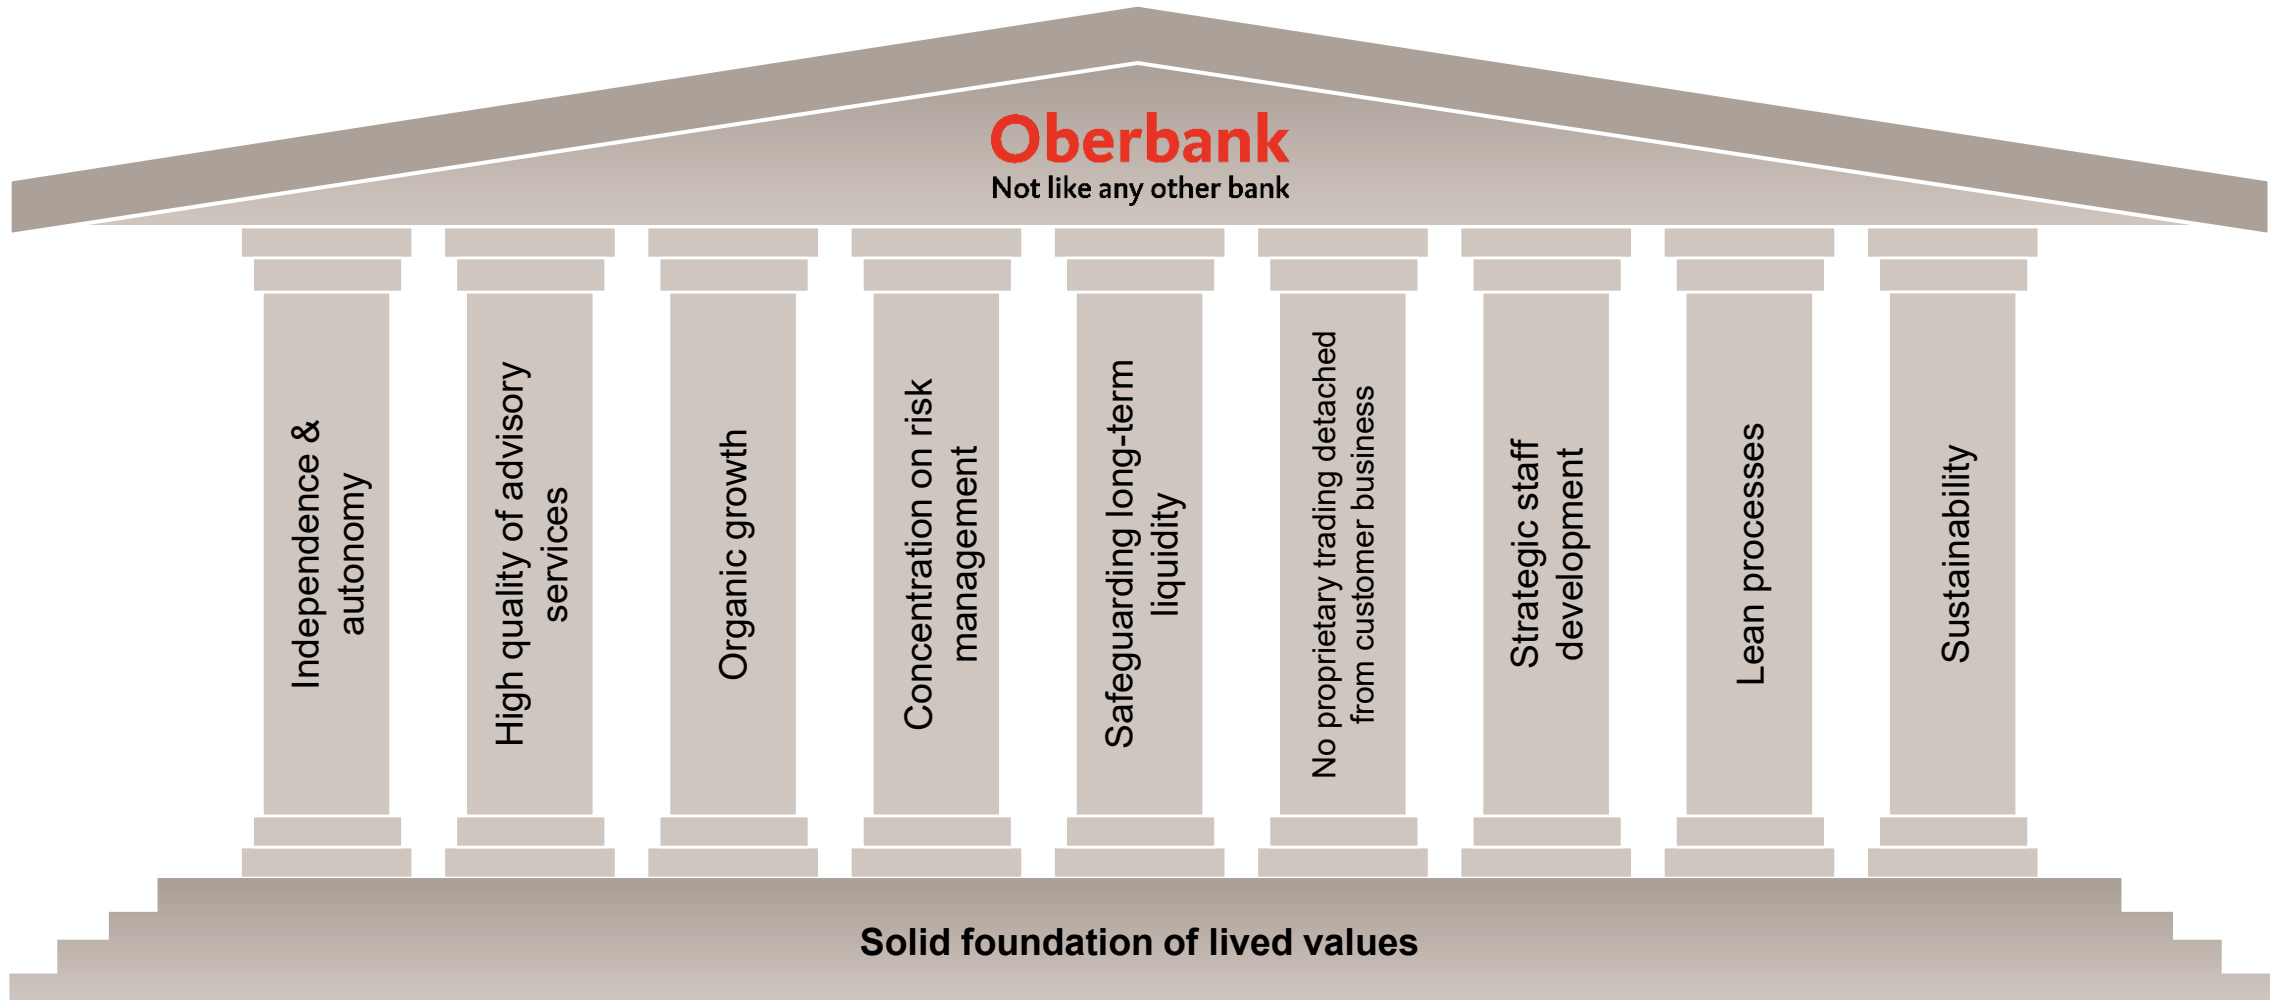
Oberbank
Not like any other bank

Independence & autonomy

High quality of advisory services

Organic growth

Concentration on risk management

Safeguarding long-term liquidity

No proprietary trading detached from customer business

Strategic staff development

Lean processes

Sustainability

Solid foundation of lived values